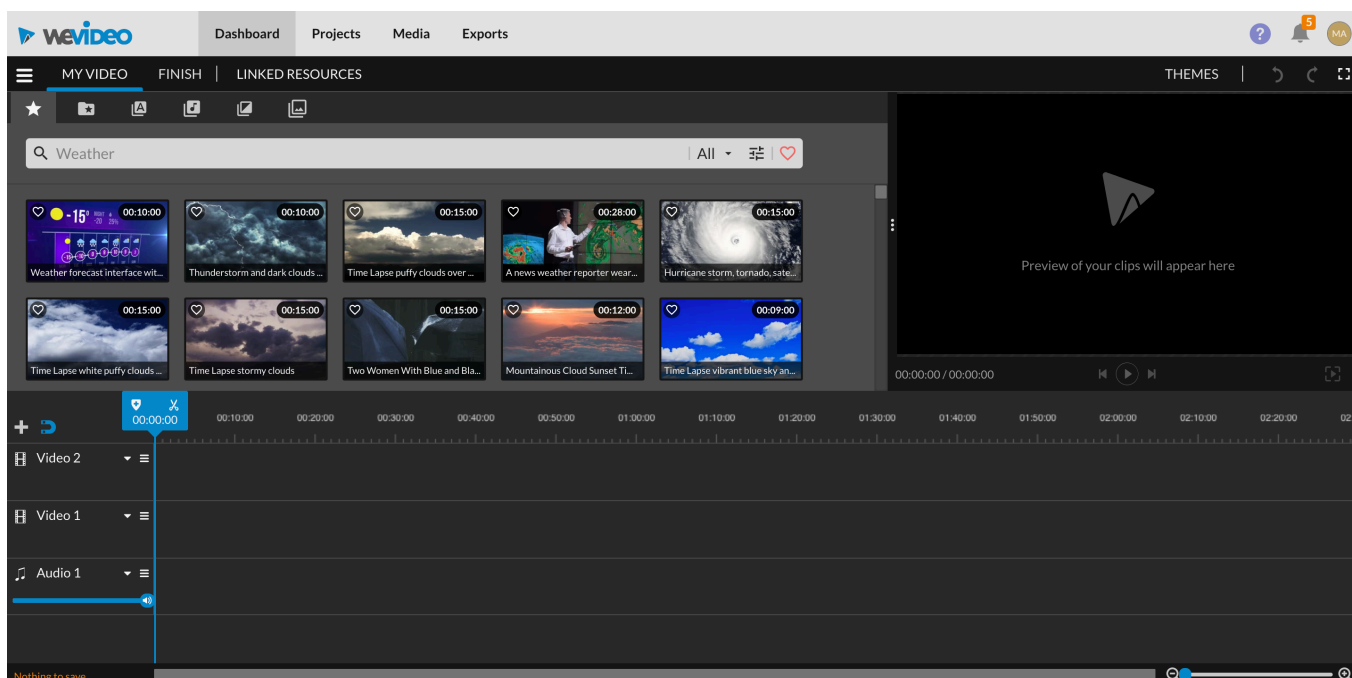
wevideo Dashboard Projects Media Exports

5

MA

MY VIDEO FINISH LINKED RESOURCES THEMES

Weather

All

00:10:00
-15°
Weather forecast interface wit...

00:10:00
Thunderstorm and dark clouds ...

00:15:00
Time Lapse puffy clouds over ...

00:28:00
A news weather reporter wear...

00:15:00
Hurricane storm, tornado, sate...

00:15:00
Time Lapse white puffy clouds ...

00:15:00
Time Lapse stormy clouds

00:15:00
Two Women With Blue and Bla...

00:12:00
Mountainous Cloud Sunset Ti...

00:09:00
Time Lapse vibrant blue sky an...

Preview of your clips will appear here

00:00:00 / 00:00:00

00:00:00

00:10:00 00:20:00 00:30:00 00:40:00 00:50:00 01:00:00 01:10:00 01:20:00 01:30:00 01:40:00 01:50:00 02:00:00 02:10:00 02:20:00

Video 2

Video 1

Audio 1

Nothing to save